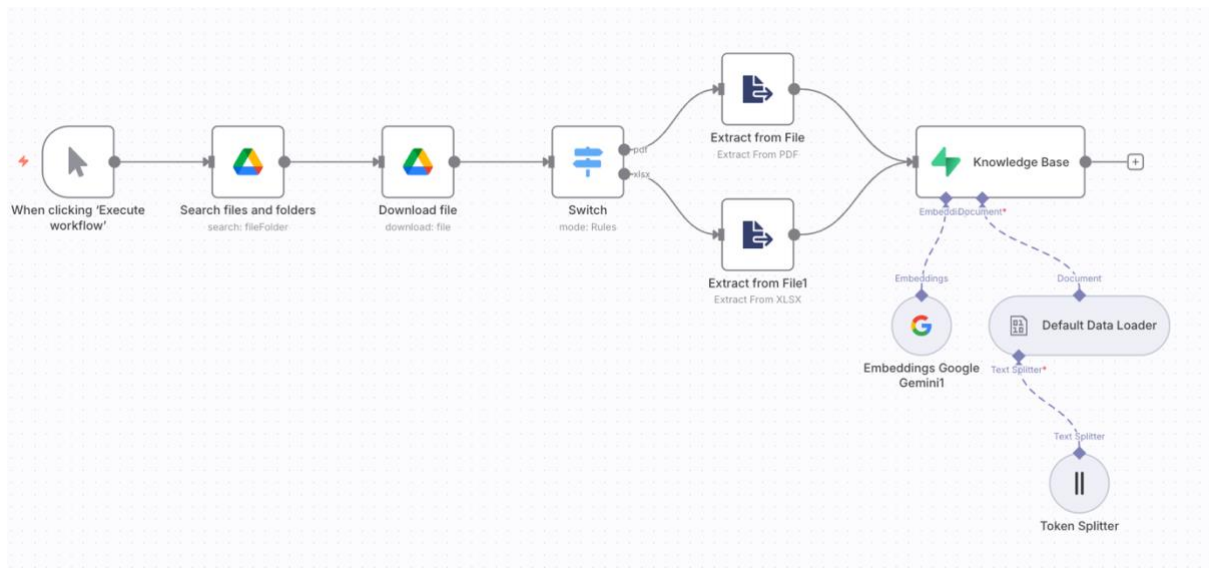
When clicking 'Execute workflow'

Search files and folders
search: fileFolder

Download file
download: file

Switch
mode: Rules

pdf
xlsx

Extract from File
Extract From PDF

Extract from File1
Extract From XLSX

Knowledge Base

EmbeddiDocument*

Embeddings

Embeddings Google Gemini1

Document

Default Data Loader

Text Splitter*

Text Splitter

Token Splitter